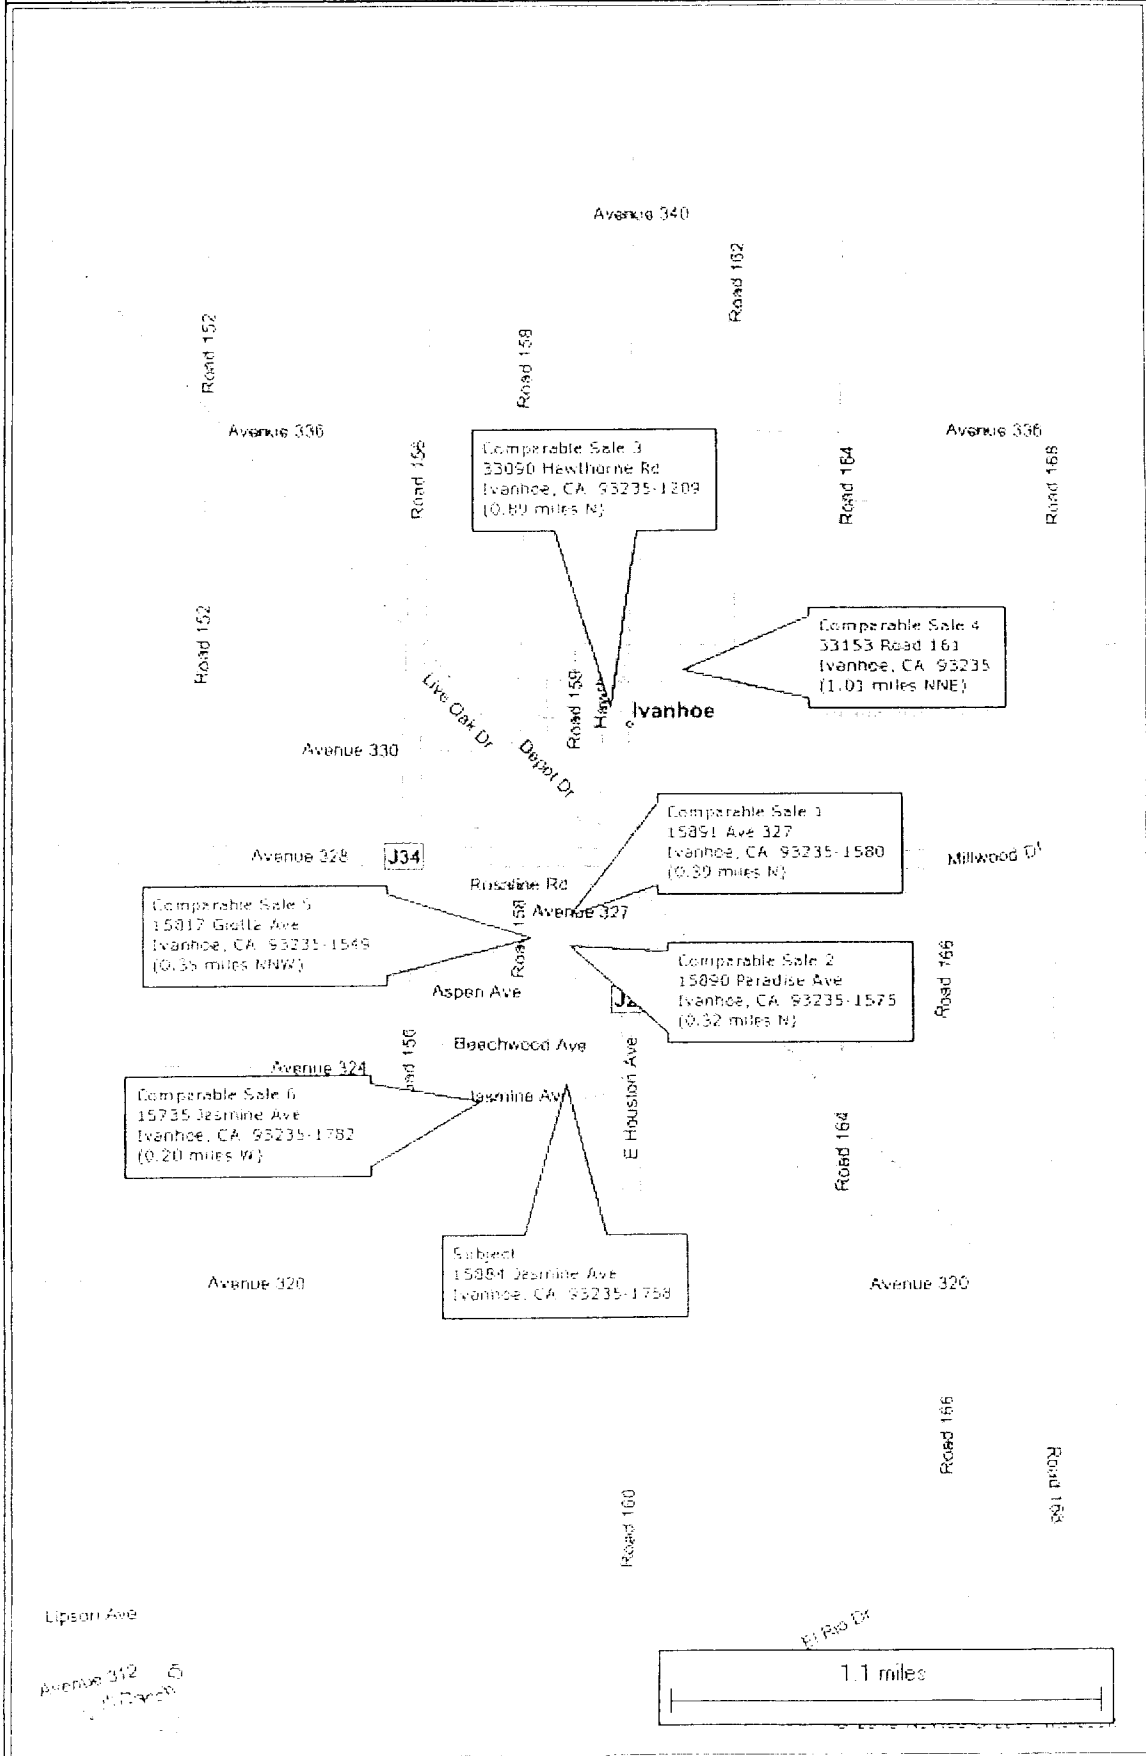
Avenue 340

Road 162

Road 152

Road 158

Avenue 336

Road 156

Comparable Sale 3
33090 Hawthorne Rd
Ivanhoe, CA 93235-1209
(0.89 miles N)

Road 164

Avenue 336

Road 168

Comparable Sale 4
33153 Road 161
Ivanhoe, CA 93235
(1.03 miles NNE)

Road 152

Live Oak Dr

Road 158

Hayes

Ivanhoe

Avenue 330

Depot Dr

Comparable Sale 1
15891 Ave 327
Ivanhoe, CA 93235-1580
(0.39 miles N)

Avenue 328

J34

Millwood Dr

Rosaline Rd

Comparable Sale 5
15817 Giotta Ave
Ivanhoe, CA 93235-1549
(0.35 miles NNW)

Avenue 327

Road 158

Comparable Sale 2
15890 Paradise Ave
Ivanhoe, CA 93235-1575
(0.32 miles N)

Road 166

Aspen Ave

J2

Beachwood Ave

Road 156

Avenue 324

Comparable Sale 6
15735 Jasmine Ave
Ivanhoe, CA 93235-1782
(0.20 miles W)

Jasmine Ave

E Houston Ave

Road 164

Subject
15884 Jasmine Ave
Ivanhoe, CA 93235-1758

Avenue 320

Avenue 320

Road 166

Road 168

Road 160

Lipson Ave

El Rio Dr

1.1 miles

Avenue 312

Ranch